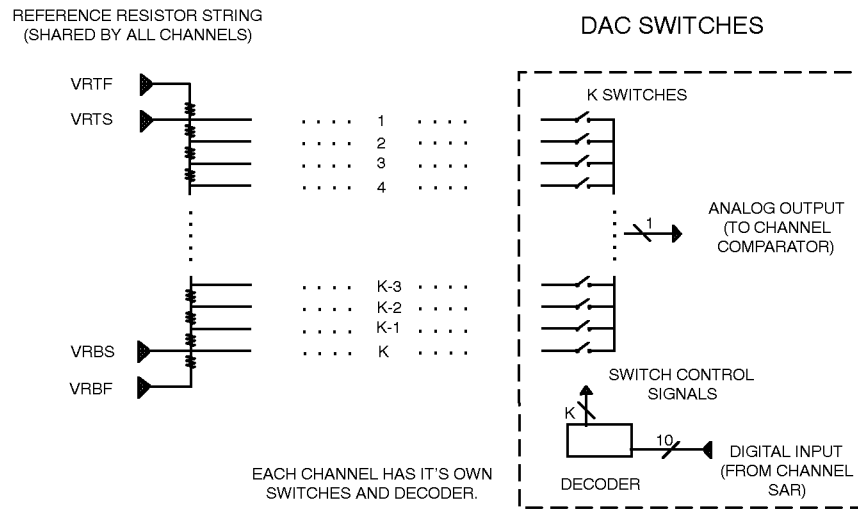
REFERENCE RESISTOR STRING
(SHARED BY ALL CHANNELS)

DAC SWITCHES

VRTF

VRTS

1

2

3

4

K SWITCHES

ANALOG OUTPUT
(TO CHANNEL
COMPARATOR)

1

K-3

K-2

K-1

K

VRBS

VRBF

SWITCH CONTROL
SIGNALS

K

10

DIGITAL INPUT
(FROM CHANNEL
SAR)

DECODER

EACH CHANNEL HAS IT'S OWN
SWITCHES AND DECODER.